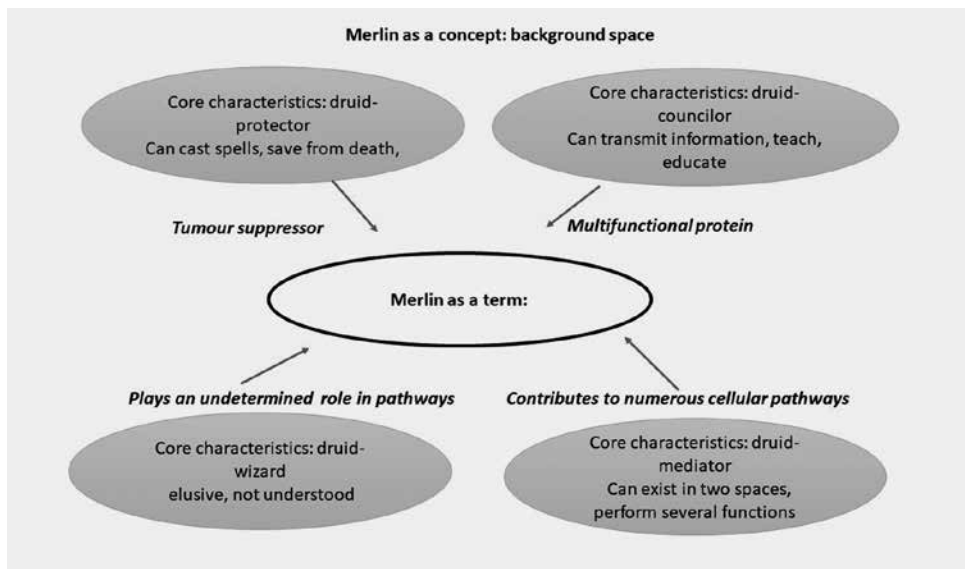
Merlin as a concept: background space

Core characteristics: druid-protector
Can cast spells, save from death,

Core characteristics: druid-councilor
Can transmit information, teach, educate

Tumour suppressor

Multifunctional protein

Merlin as a term:

Plays an undetermined role in pathways

Contributes to numerous cellular pathways

Core characteristics: druid-wizard
elusive, not understood

Core characteristics: druid-mediator
Can exist in two spaces, perform several functions